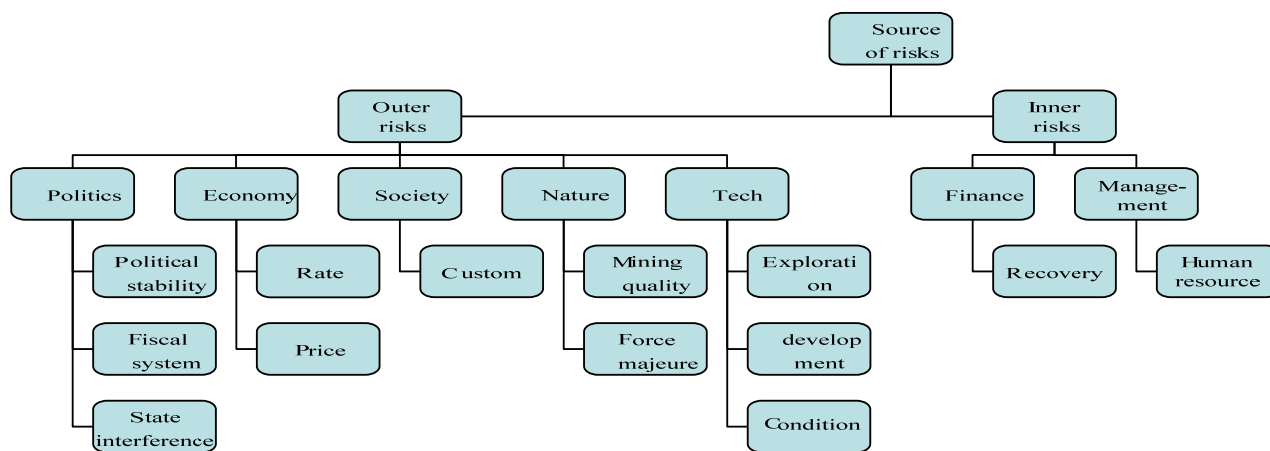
Source of risks

Outer risks

Inner risks

Politics

Economy

Society

Nature

Tech

Finance

Management

Political stability

Fiscal system

State interference

Rate

Price

Custom

Mining quality

Force majeure

Exploration

development

Condition

Recovery

Human resource